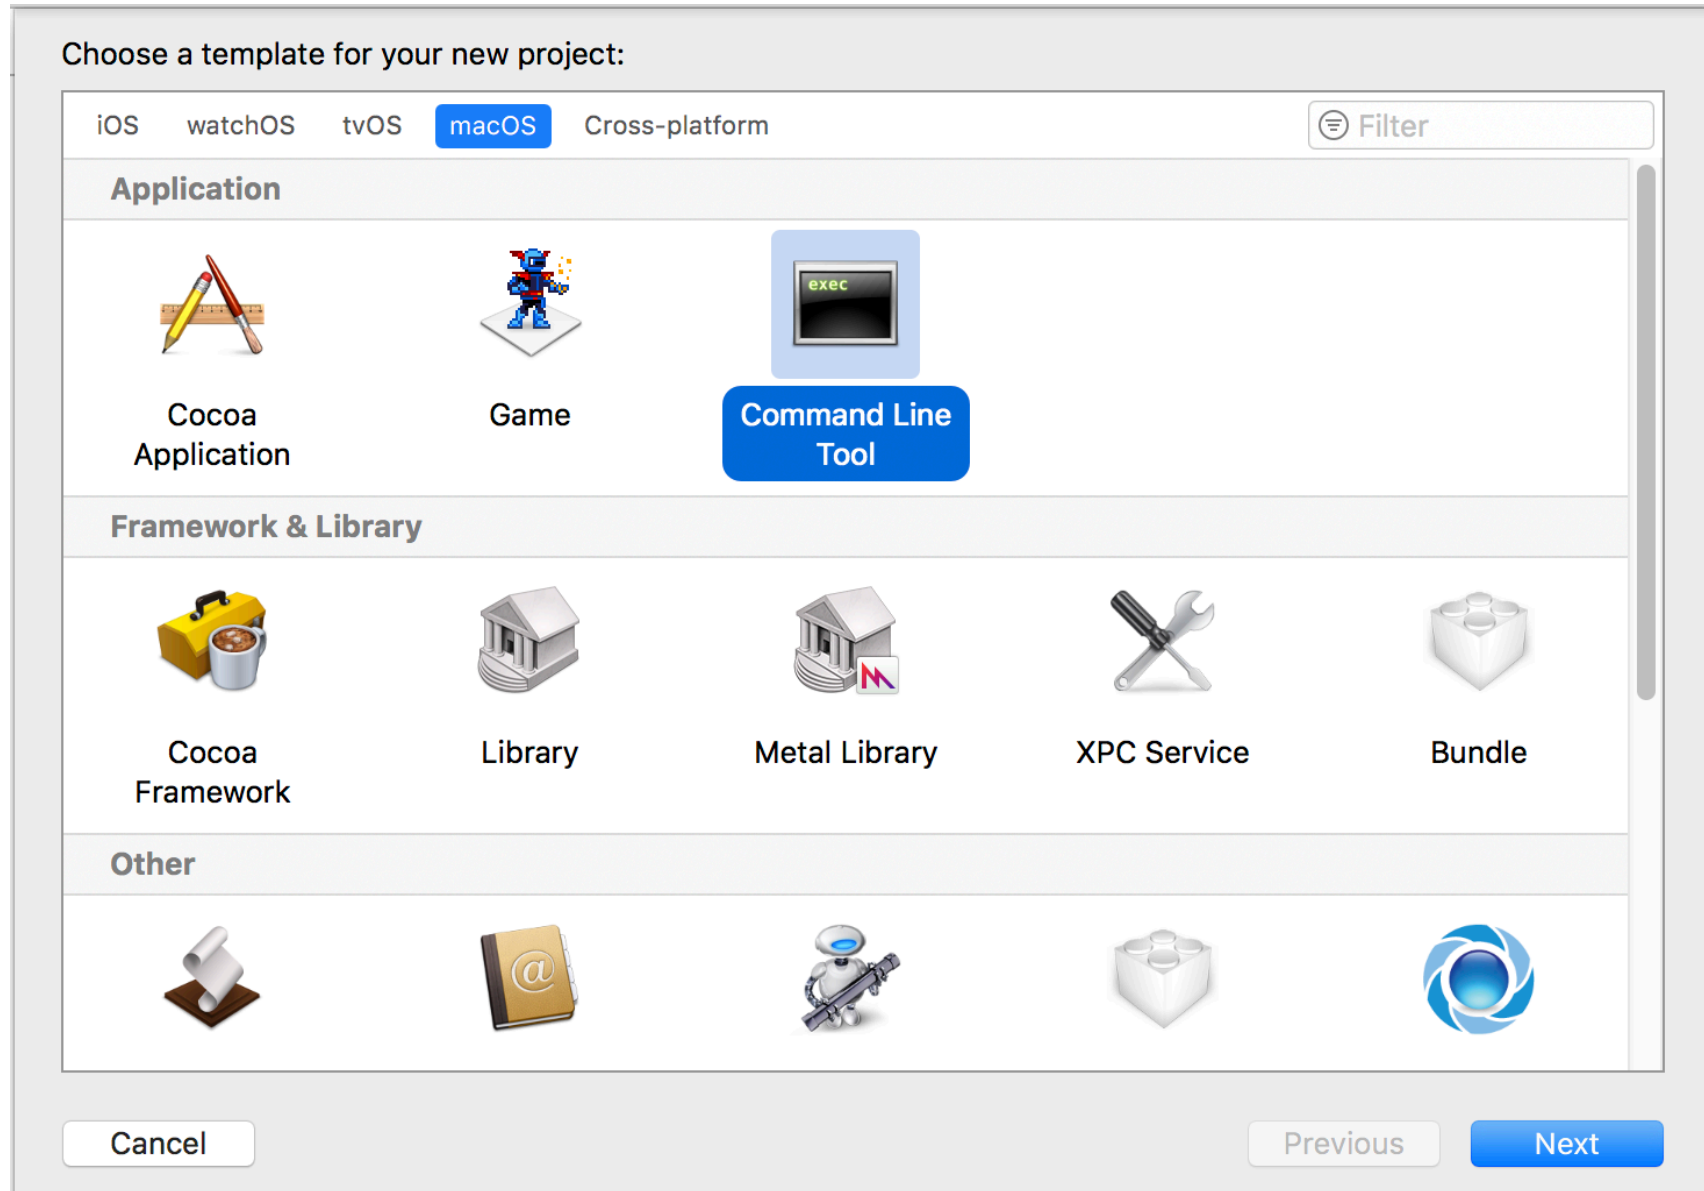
Choose a template for your new project:

iOS watchOS tvOS macOS Cross-platform

Filter

Application

Cocoa Application

Game

exec

Command Line Tool

Framework & Library

Cocoa Framework

Library

Metal Library

XPC Service

Bundle

Other

Cancel

Previous

Next